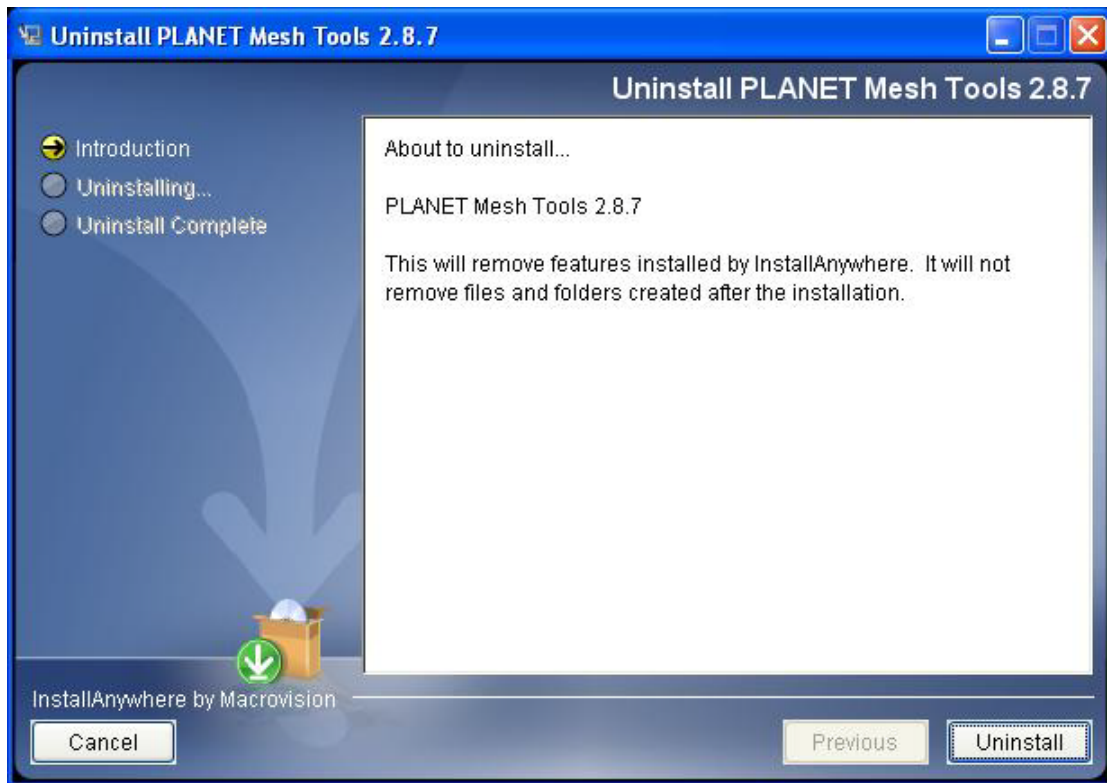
Uninstall PLANET Mesh Tools 2.8.7

Uninstall PLANET Mesh Tools 2.8.7

Introduction
Uninstalling...
Uninstall Complete

About to uninstall...

PLANET Mesh Tools 2.8.7

This will remove features installed by InstallAnywhere. It will not remove files and folders created after the installation.

InstallAnywhere by Macrovision

Cancel

Previous

Uninstall